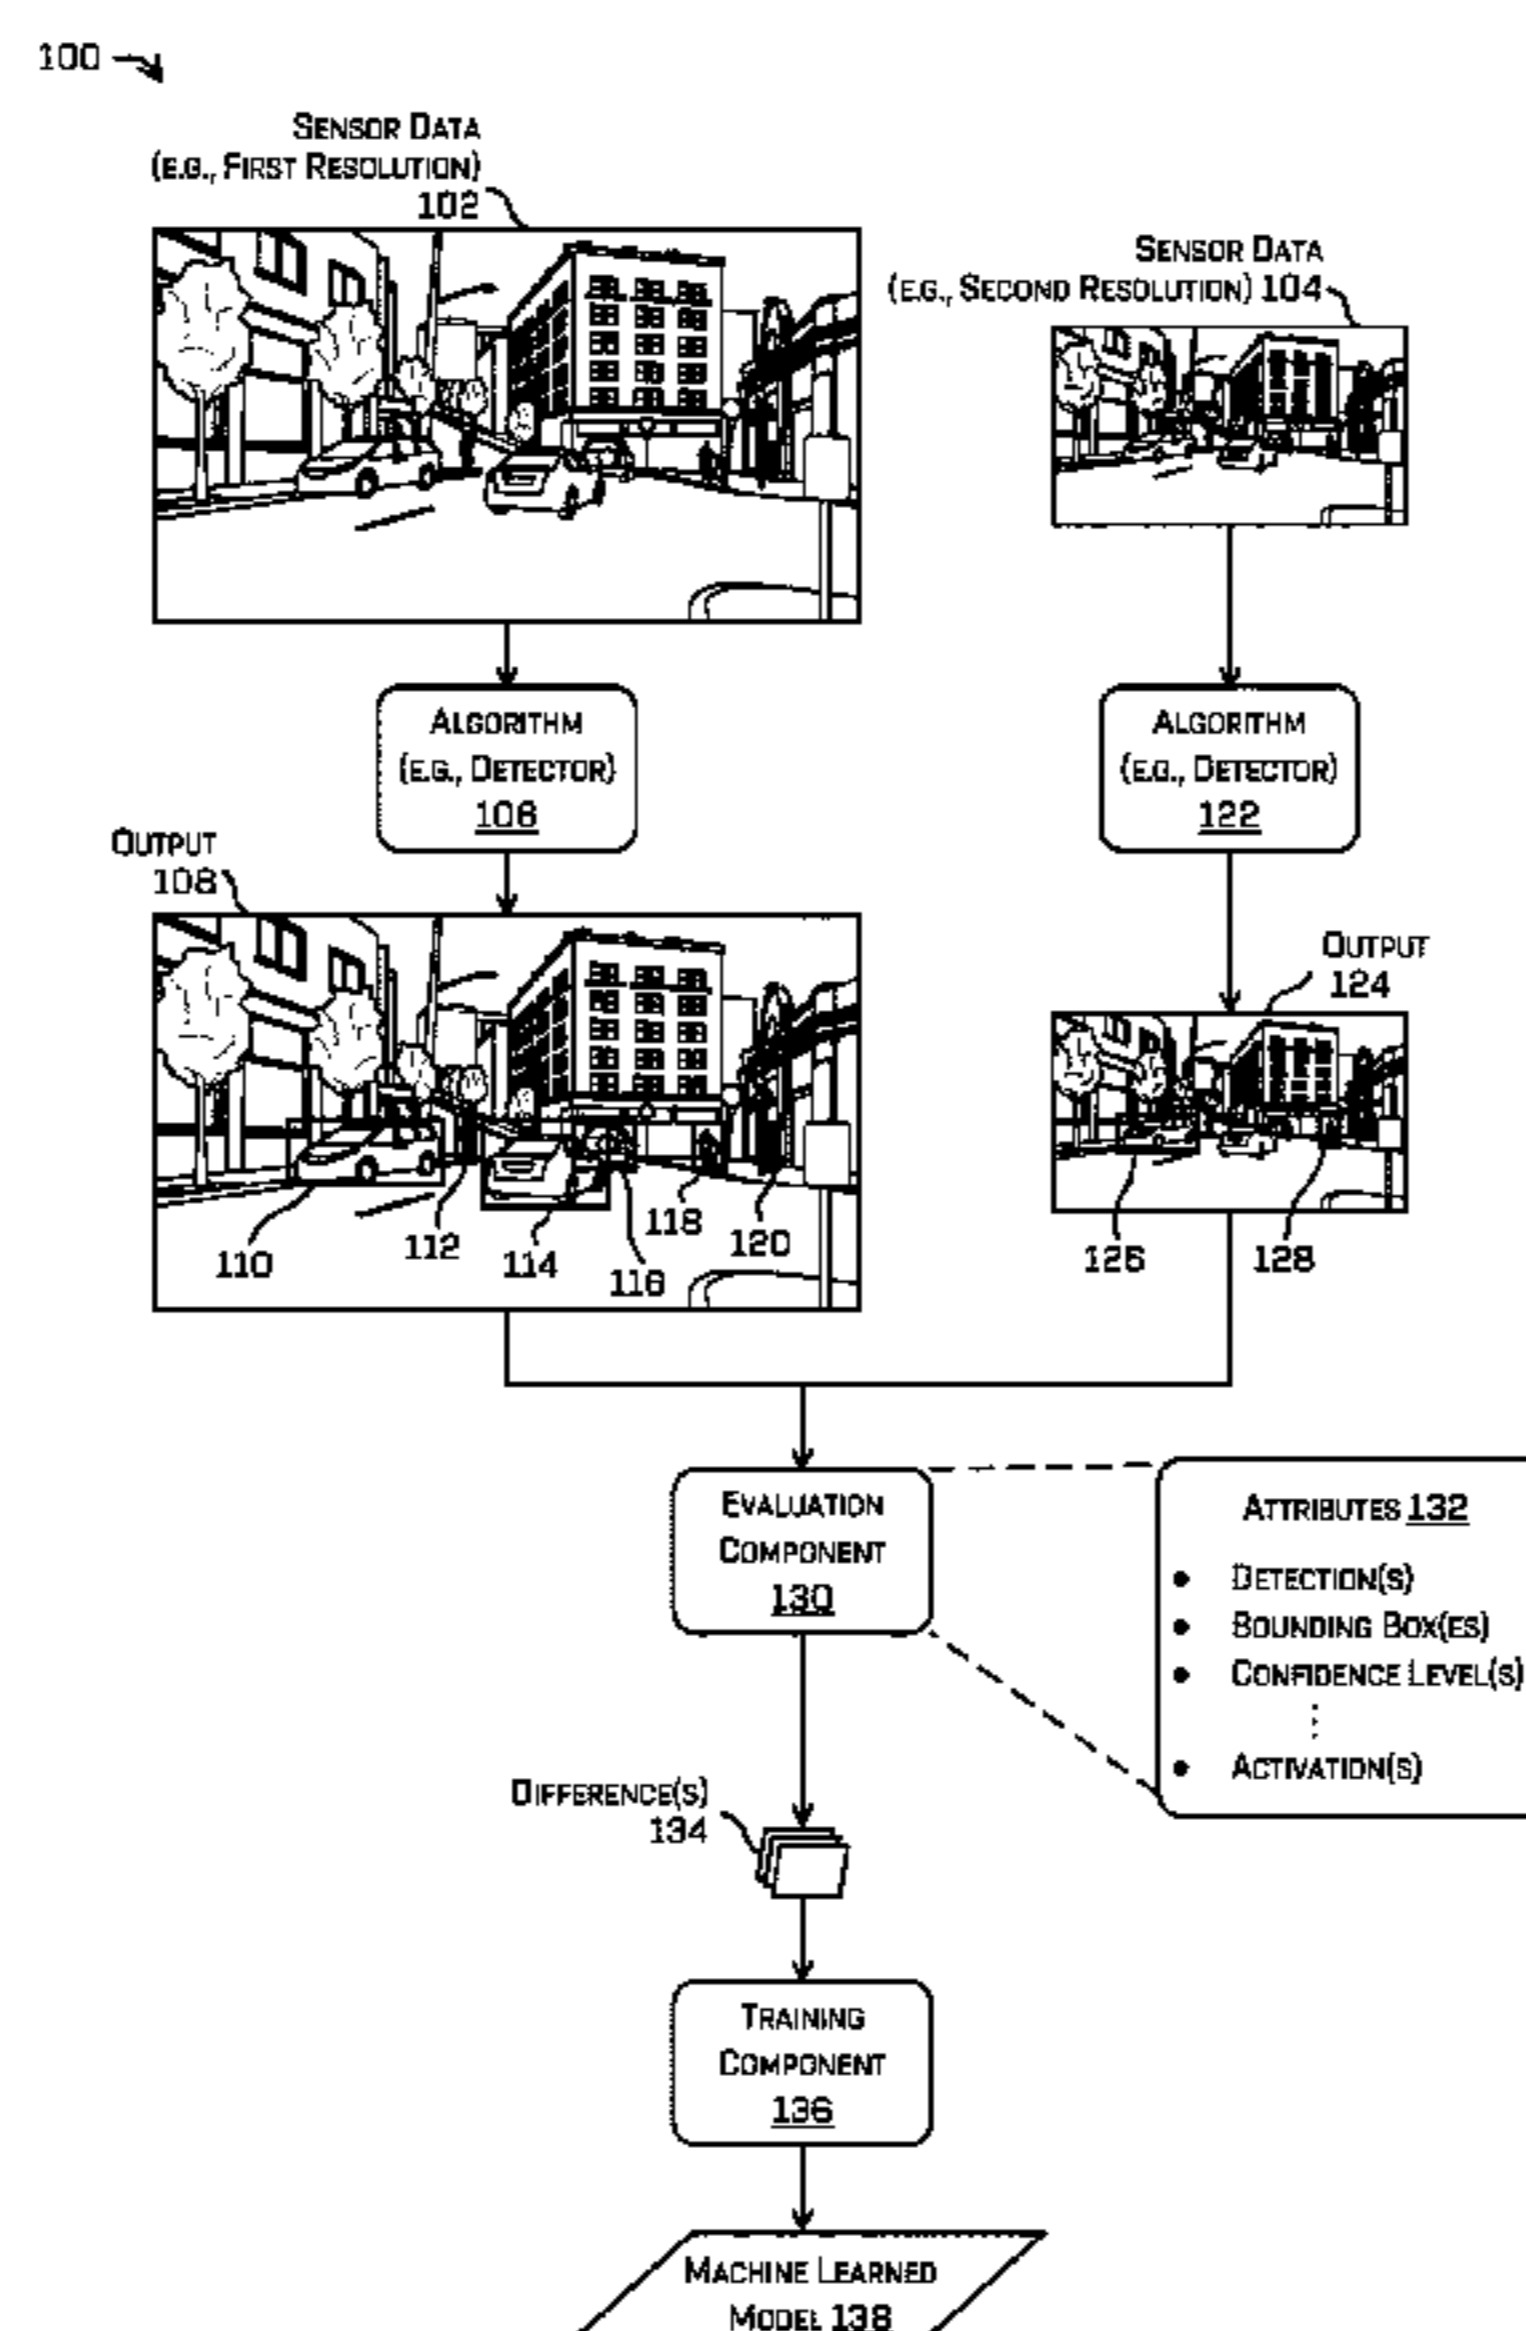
100

SENSOR DATA
(E.G., FIRST RESOLUTION)
102

SENSOR DATA
(E.G., SECOND RESOLUTION) 104

ALGORITHM
(E.G., DETECTOR)
106

ALGORITHM
(E.G., DETECTOR)
122

OUTPUT
108

OUTPUT
124

110 112 114 116 118 120

126 128

EVALUATION
COMPONENT
130

ATTRIBUTES 132
• DETECTION(S)
• BOUNDING BOX(ES)
• CONFIDENCE LEVEL(S)
⋮
• ACTIVATION(S)

DIFFERENCE(S)
134

TRAINING
COMPONENT
136

MACHINE LEARNED
MODEL 138